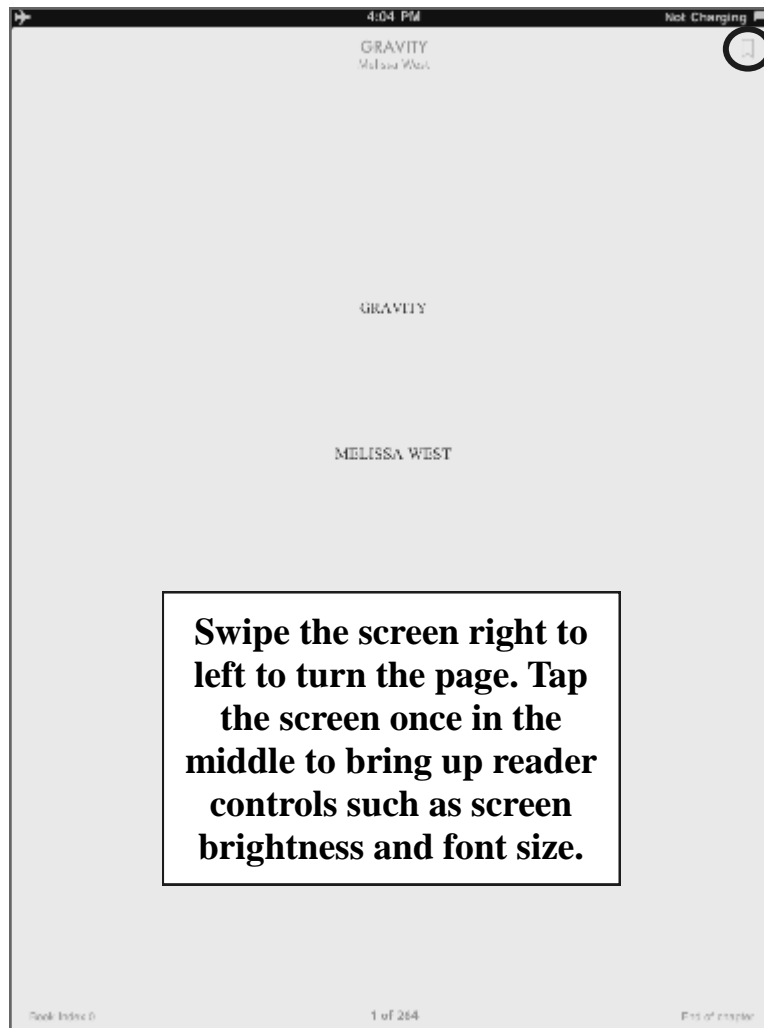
4:04 PM
Not Charging

GRAVITY
Melissa West

GRAVITY

MELISSA WEST

Swipe the screen right to left to turn the page. Tap the screen once in the middle to bring up reader controls such as screen brightness and font size.

Book Index 0
1 of 264
End of chapter